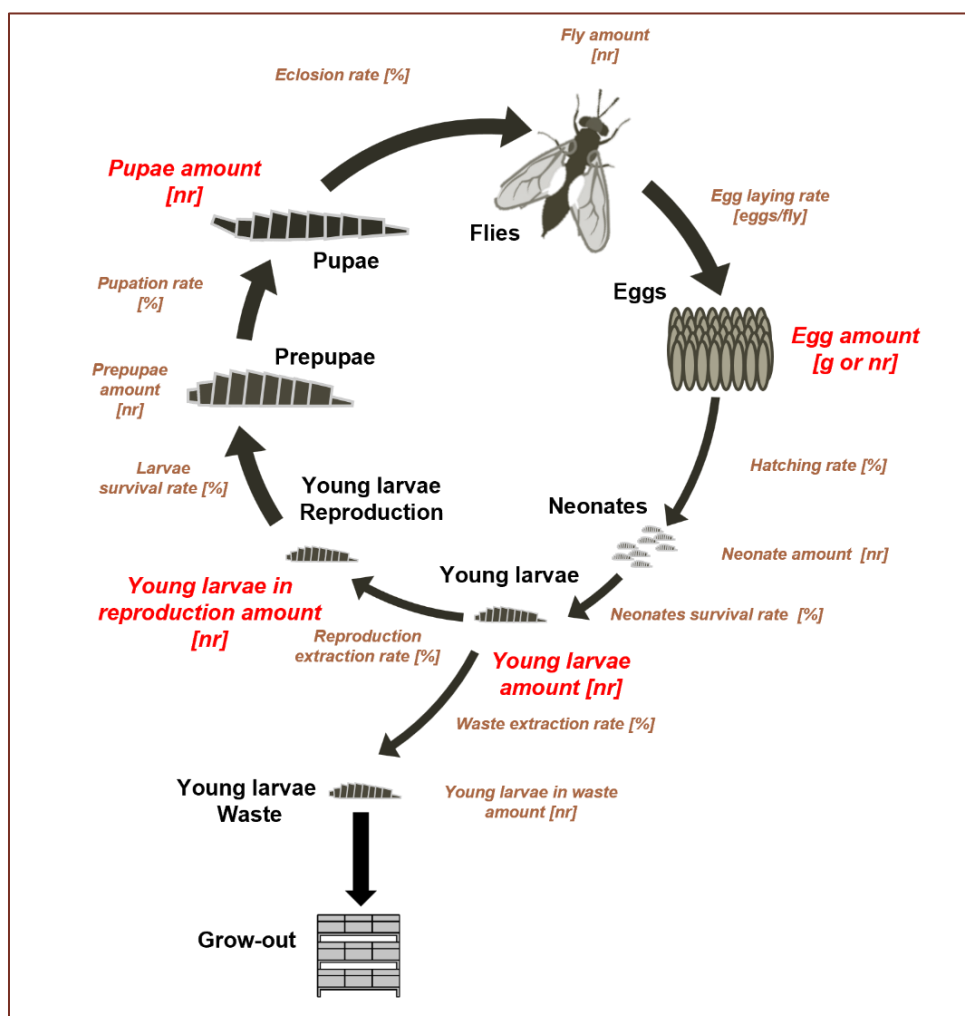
Fly amount
[nr]

Eclosion rate [%]

Pupae amount
[nr]

Flies

Egg laying rate
[eggs/fly]

Pupae

Eggs

Pupation rate
[%]

Egg amount
[g or nr]

Prepupae

Prepupae
amount
[nr]

Hatching rate [%]

Larvae
survival rate [%]

Young larvae
Reproduction

Neonates

Neonate amount [nr]

Young larvae in
reproduction amount
[nr]

Young larvae

Neonates survival rate [%]

Reproduction
extraction rate [%]

Young larvae
amount [nr]

Waste extraction rate [%]

Young larvae
Waste

Young larvae in waste
amount [nr]

Grow-out